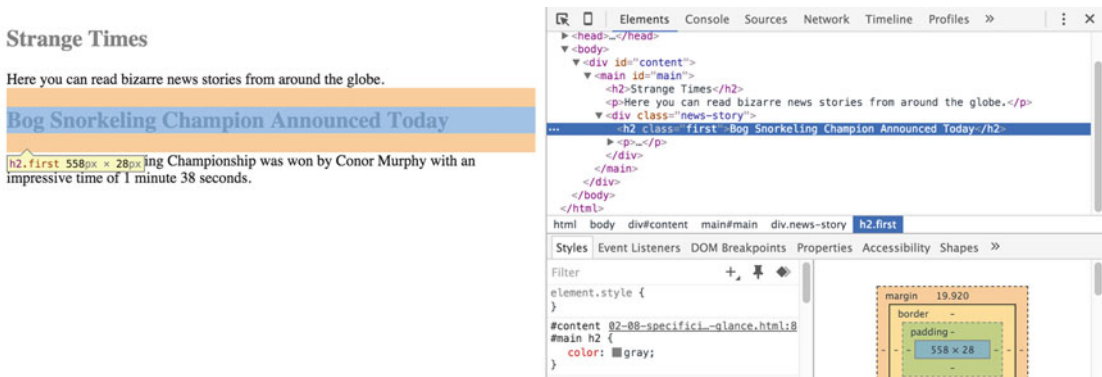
Strange Times

Here you can read bizarre news stories from around the globe.

Bog Snorkeling Champion Announced Today

h2.first 558px × 28px ing Championship was won by Conor Murphy with an impressive time of 1 minute 38 seconds.

Elements Console Sources Network Timeline Profiles »

▶ <head>…</head>
▼ <body>
▼ <div id="content">
▼ <main id="main">
<h2>Strange Times</h2>
<p>Here you can read bizarre news stories from around the globe.</p>
▼ <div class="news-story">
<h2 class="first">Bog Snorkeling Champion Announced Today</h2>
▶ <p>…</p>
</div>
</main>
</div>
</body>
</html>

html body div#content main#main div.news-story h2.first

Styles Event Listeners DOM Breakpoints Properties Accessibility Shapes »

Filter

element.style {
}

#content 02-08-specifici…-glance.html:8
#main h2 {
color: gray;
}

margin 19.920
border –
padding –
– – – 558 × 28 – – –
–